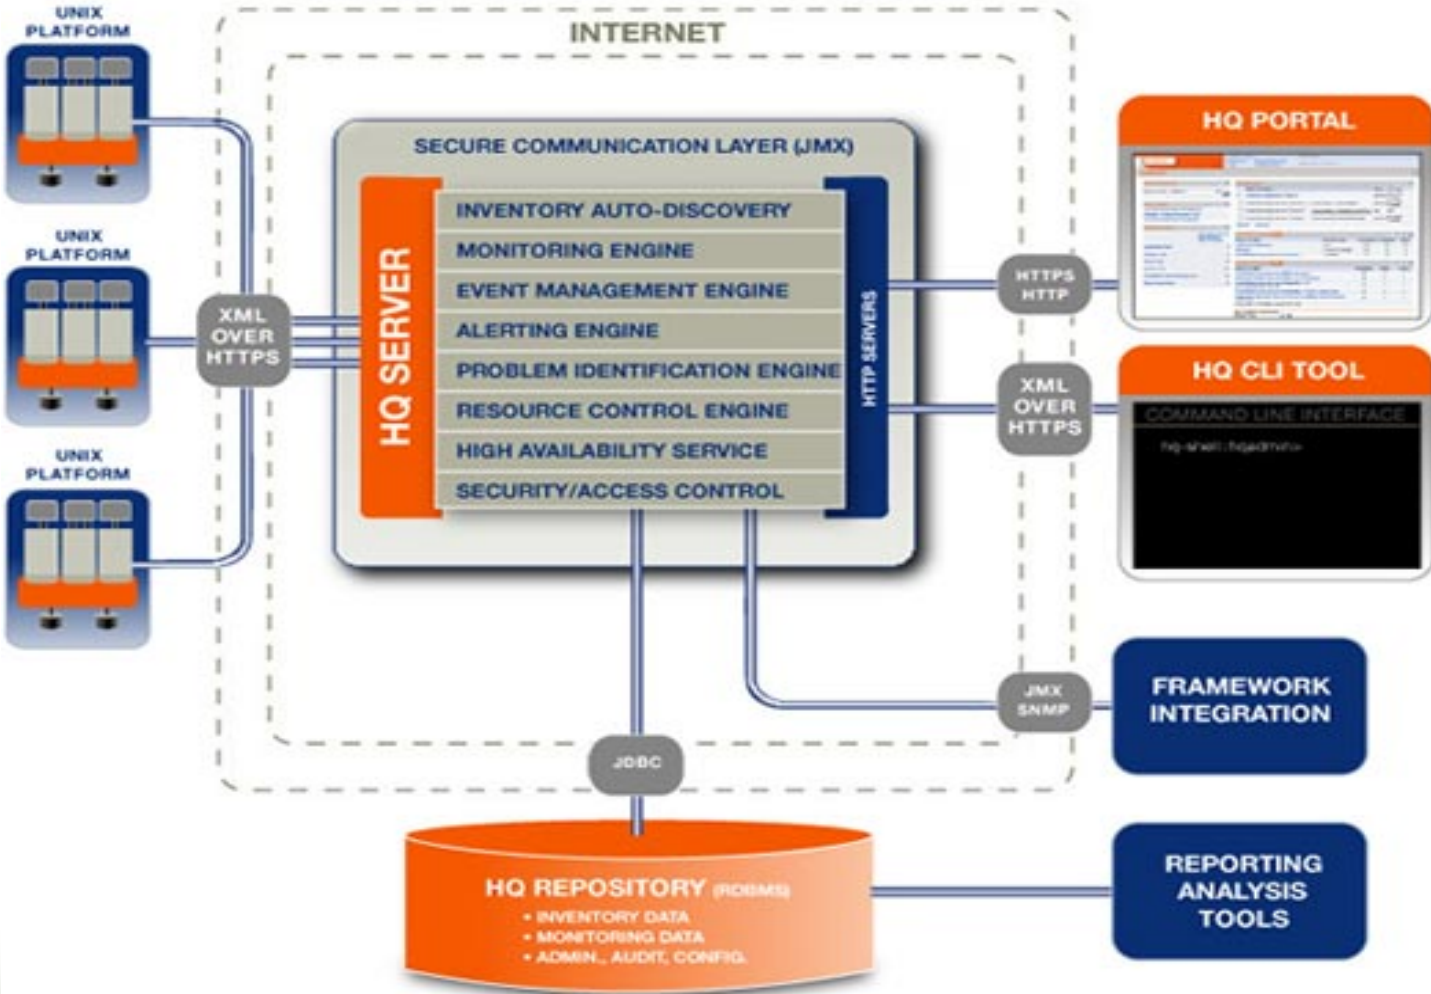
UNIX PLATFORM

UNIX PLATFORM

UNIX PLATFORM

XML OVER HTTPS

INTERNET

SECURE COMMUNICATION LAYER (JMX)

HQ SERVER

INVENTORY AUTO-DISCOVERY
MONITORING ENGINE
EVENT MANAGEMENT ENGINE
ALERTING ENGINE
PROBLEM IDENTIFICATION ENGINE
RESOURCE CONTROL ENGINE
HIGH AVAILABILITY SERVICE
SECURITY/ACCESS CONTROL

HTTP SERVERS

HTTPS HTTP

HQ PORTAL

XML OVER HTTPS

HQ CLI TOOL

COMMAND LINE INTERFACE
hq-shell:hqadmin>

JMX SNMP

FRAMEWORK INTEGRATION

JDBC

HQ REPOSITORY (RDBMS)
• INVENTORY DATA
• MONITORING DATA
• ADMIN., AUDIT, CONFIG.

REPORTING ANALYSIS TOOLS